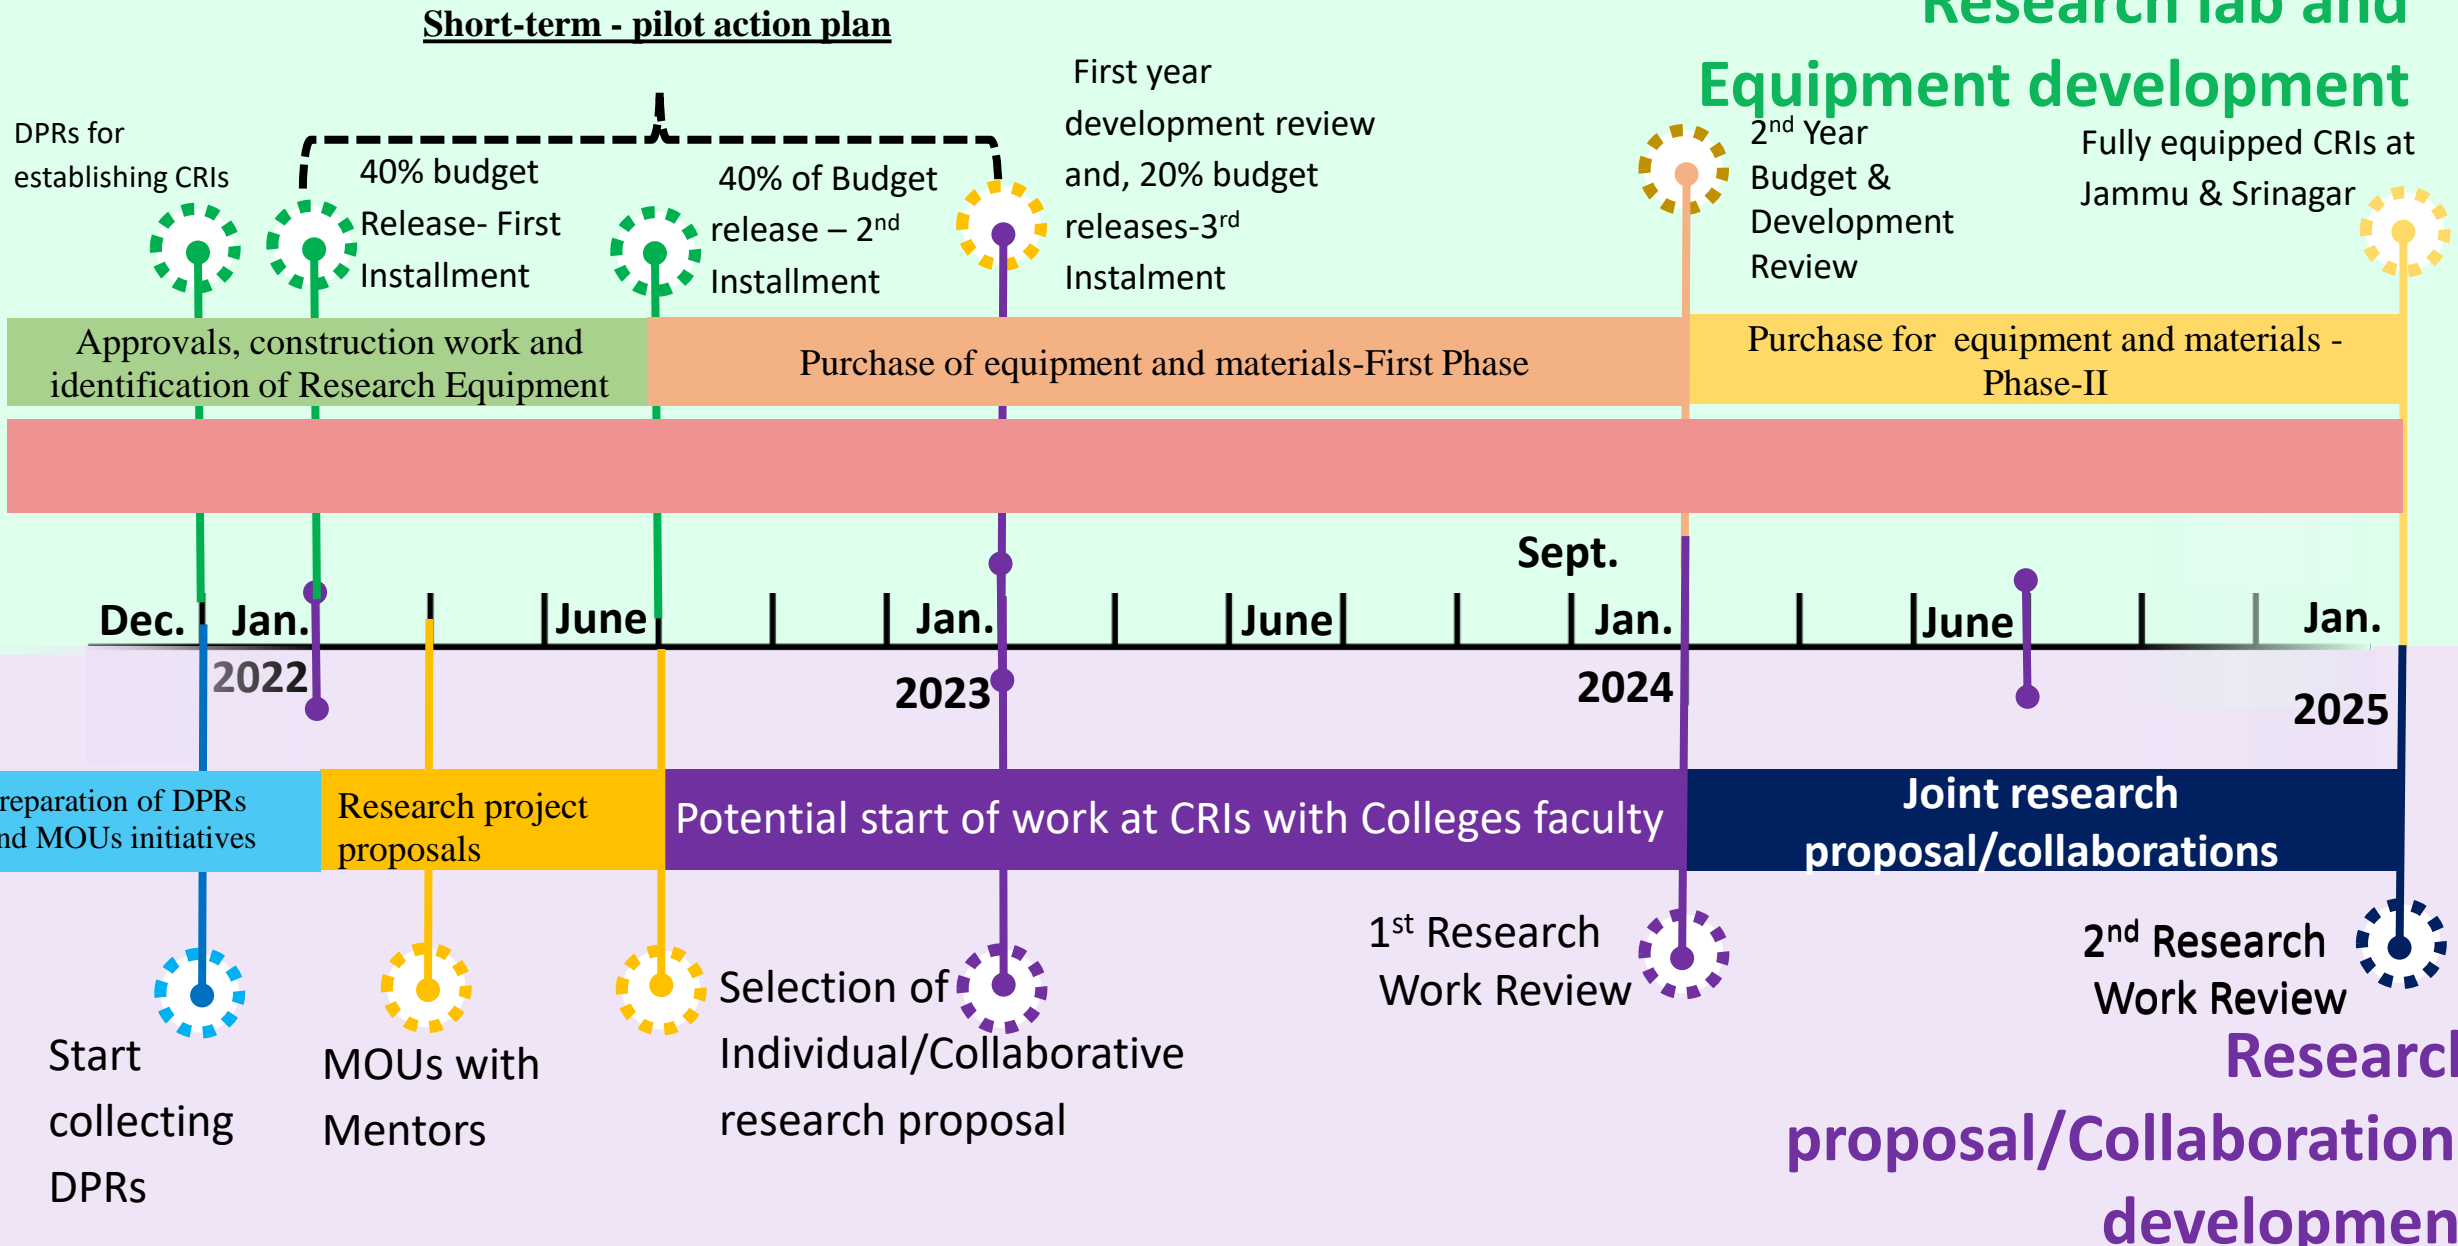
Short-term - pilot action plan

Research lab and Equipment development

DPRs for establishing CRIs

40% budget Release- First Installment

40% of Budget release – 2$^{nd}$ Installment

First year development review and, 20% budget releases-3$^{rd}$ Instalment

2$^{nd}$ Year Budget & Development Review

Fully equipped CRIs at Jammu & Srinagar

Approvals, construction work and identification of Research Equipment

Purchase of equipment and materials-First Phase

Purchase for equipment and materials - Phase-II

Sept.

Dec. Jan. June Jan. June Jan. June Jan.

2022 2023 2024 2025

reparation of DPRs nd MOUs initiatives

Research project proposals

Potential start of work at CRIs with Colleges faculty

Joint research proposal/collaborations

1$^{st}$ Research Work Review

2$^{nd}$ Research Work Review

Start collecting DPRs

MOUs with Mentors

Selection of Individual/Collaborative research proposal

Researc proposal/Collaboration developmen